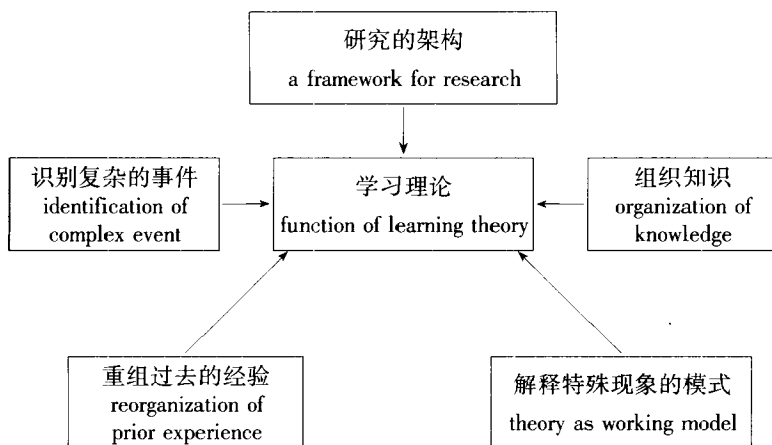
研究的架构
a framework for research

识别复杂的事件
identification of complex event

学习理论
function of learning theory

组织知识
organization of knowledge

重组过去的经验
reorganization of prior experience

解释特殊现象的模式
theory as working model